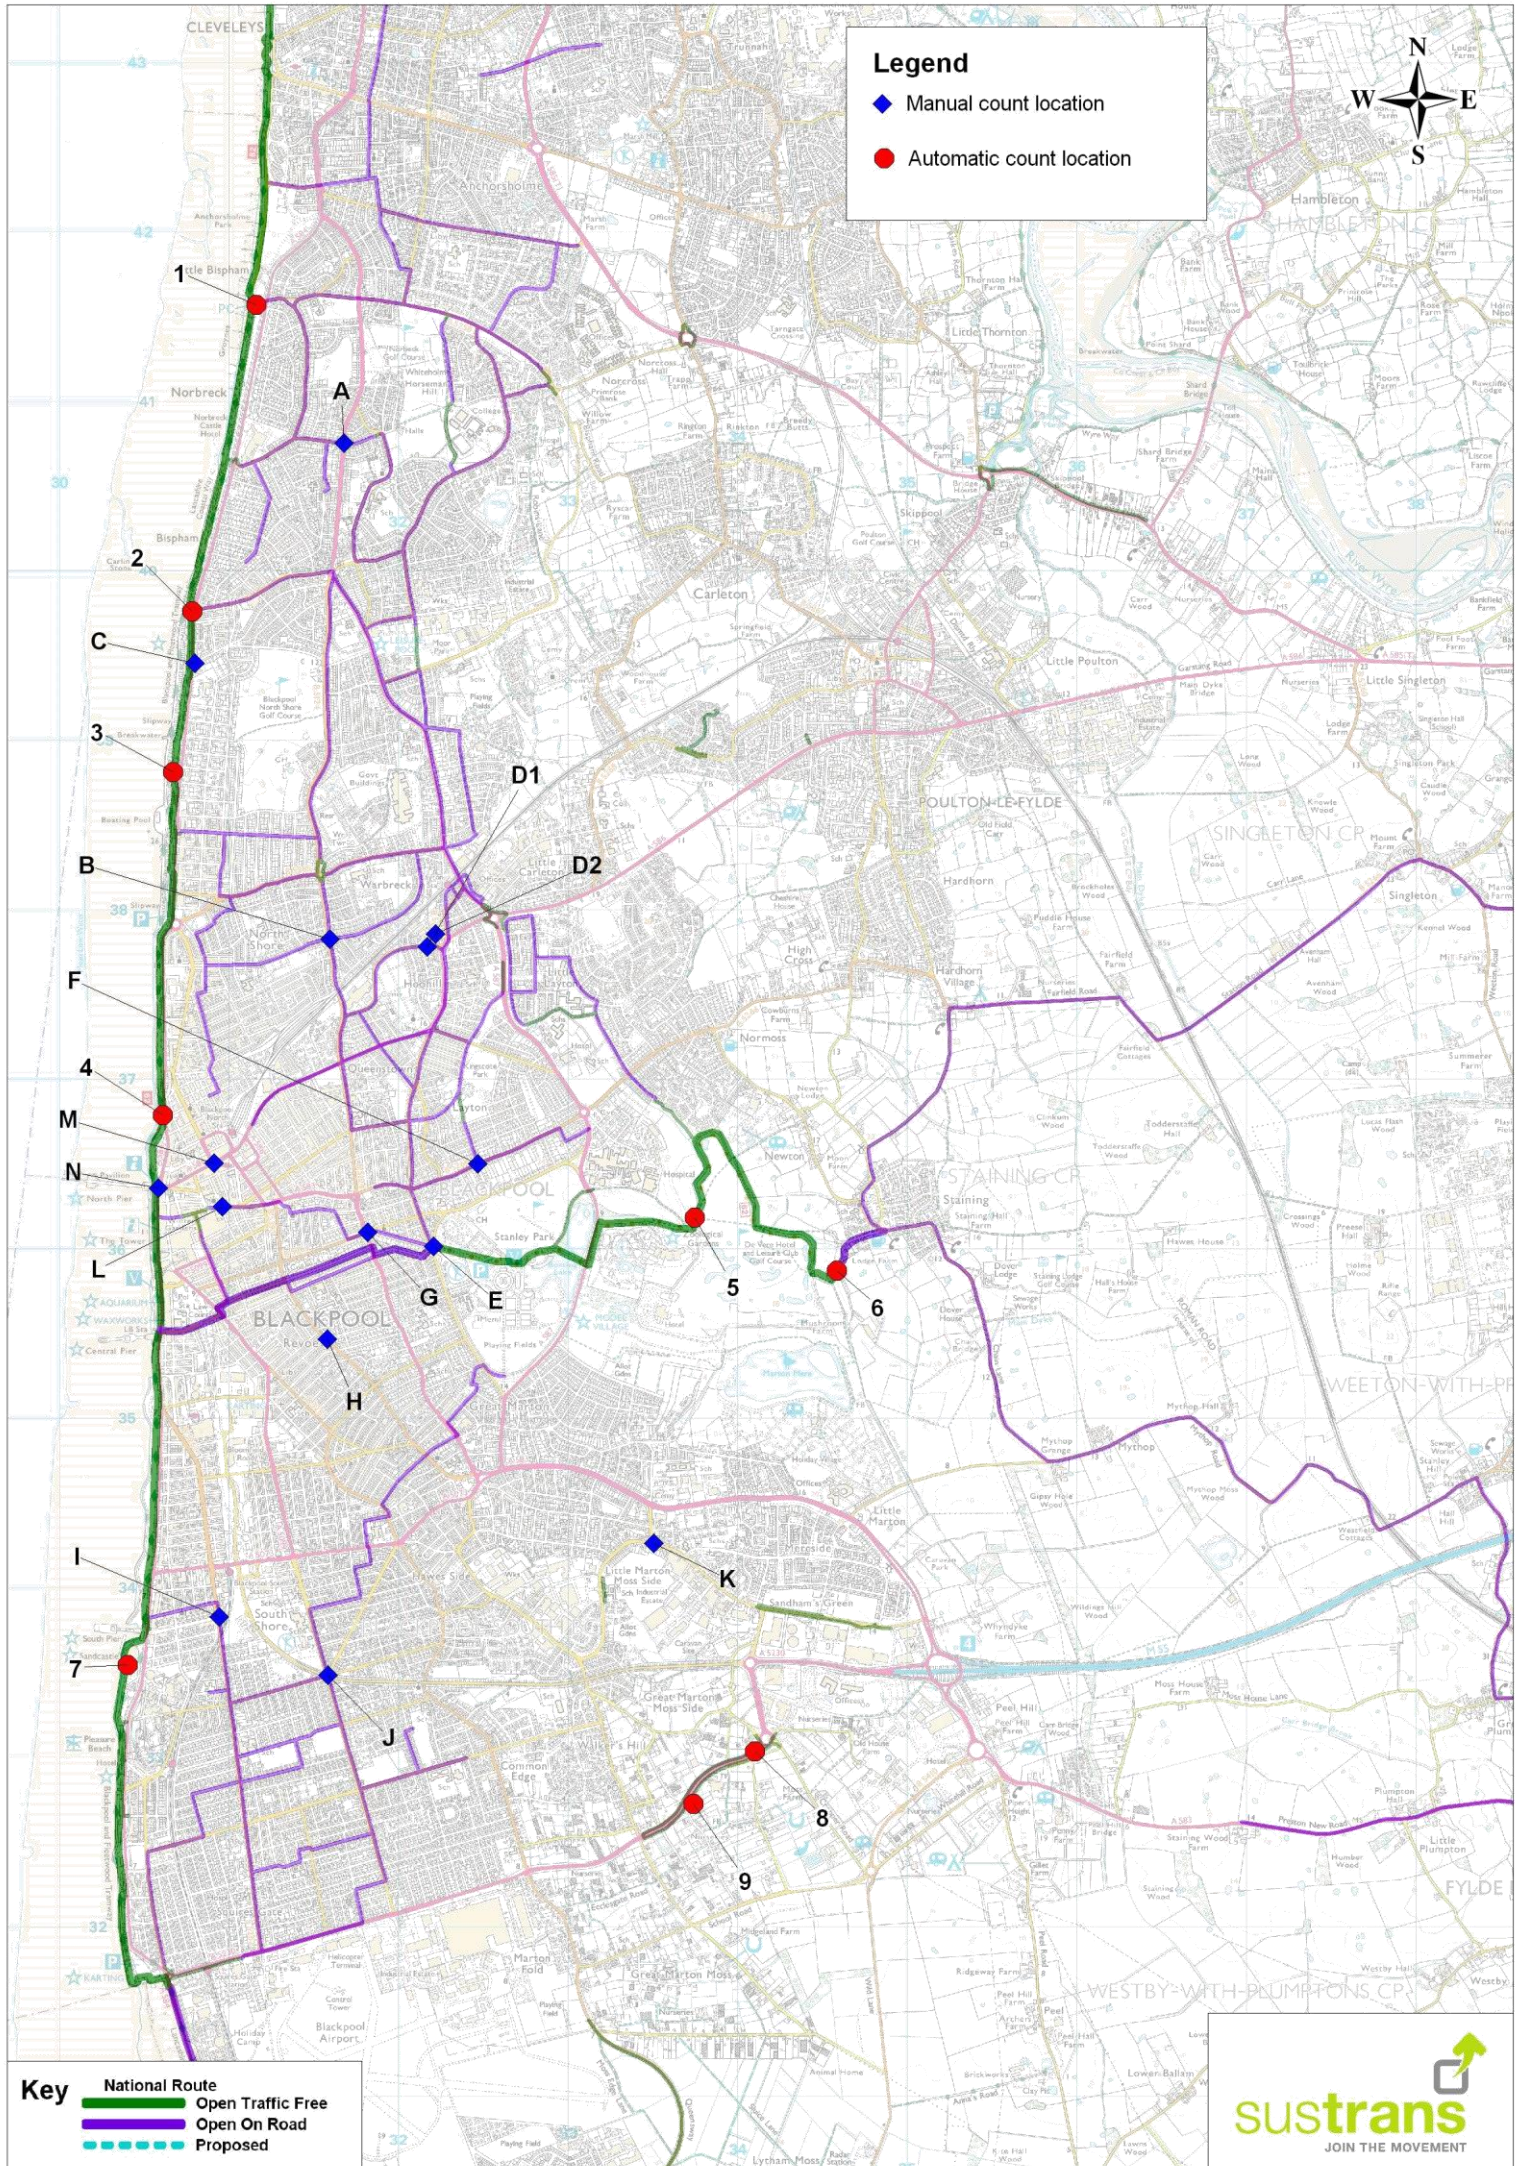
Legend
Manual count location
Automatic count location

N
W
E
S

CLEVELEYS
Anchorsholme
Norbreck
Bispham
Carleton
Little Thornton
Skippool
Little Poulton
POULTON-LE-FYLDE
SINGLETON CP
Singleton
Little Singleton
Hardhorn
Normoss
Newton
STAINING CP
Staining
BLACKPOOL
WEETON-WITH-PREESE
Stanley Park
Little Marton
Great Marton Moss Side
WESTBY-WITH-PLUMPTONS CP
FYLDE
Blackpool Airport
Hambleton
HAMBLETON

1
2
3
4
5
6
7
8
9
A
B
C
D1
D2
E
F
G
H
I
J
K
L
M
N

43
42
41
40
39
38
37
36
35
34
33
32
30

Key
National Route
Open Traffic Free
Open On Road
Proposed

sustrans
JOIN THE MOVEMENT